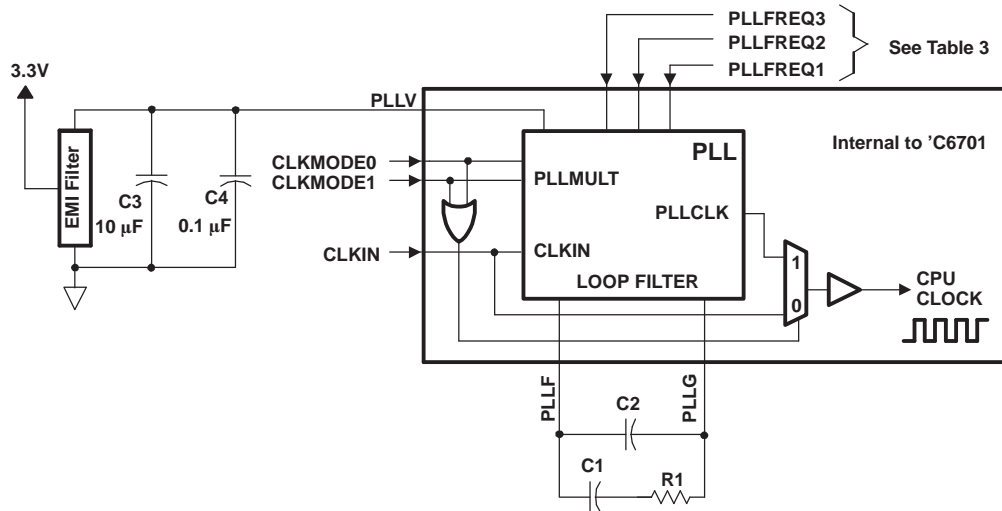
PLLFREQ3
PLLFREQ2
PLLFREQ1
See Table 3

3.3V

PLLV

EMI Filter

C3
10 μF

C4
0.1 μF

CLKMODE0
CLKMODE1

CLKIN

PLL

PLLMULT

PLLCLK

CLKIN

LOOP FILTER

Internal to ’C6701

1

0

CPU
CLOCK

PLLF

PLLG

C2

C1

R1